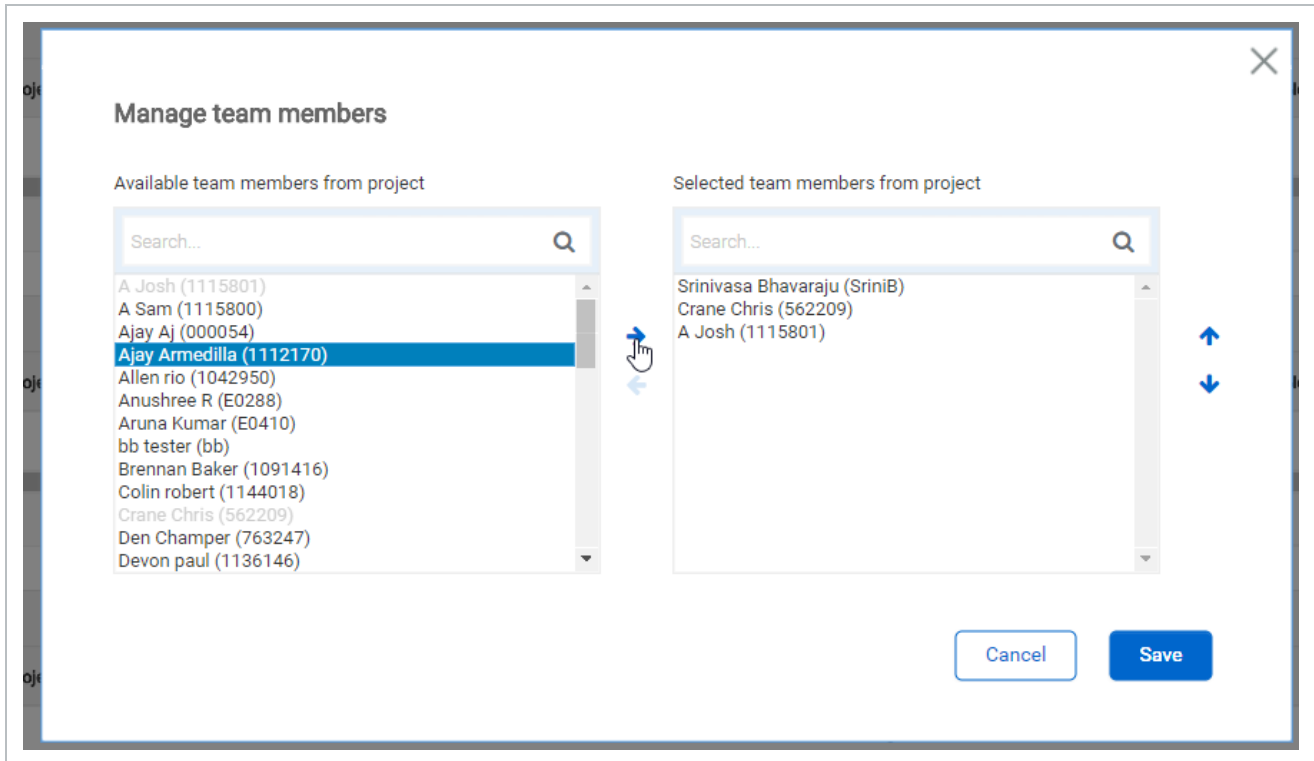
Manage team members

Available team members from project

Search...

A Josh (1115801)
A Sam (1115800)
Ajay Aj (000054)
Ajay Armedilla (1112170)
Allen rio (1042950)
Anushree R (E0288)
Aruna Kumar (E0410)
bb tester (bb)
Brennan Baker (1091416)
Colin robert (1144018)
Crane Chris (562209)
Den Champer (763247)
Devon paul (1136146)

Selected team members from project

Search...

Srinivasa Bhavaraju (SriniB)
Crane Chris (562209)
A Josh (1115801)

Cancel

Save